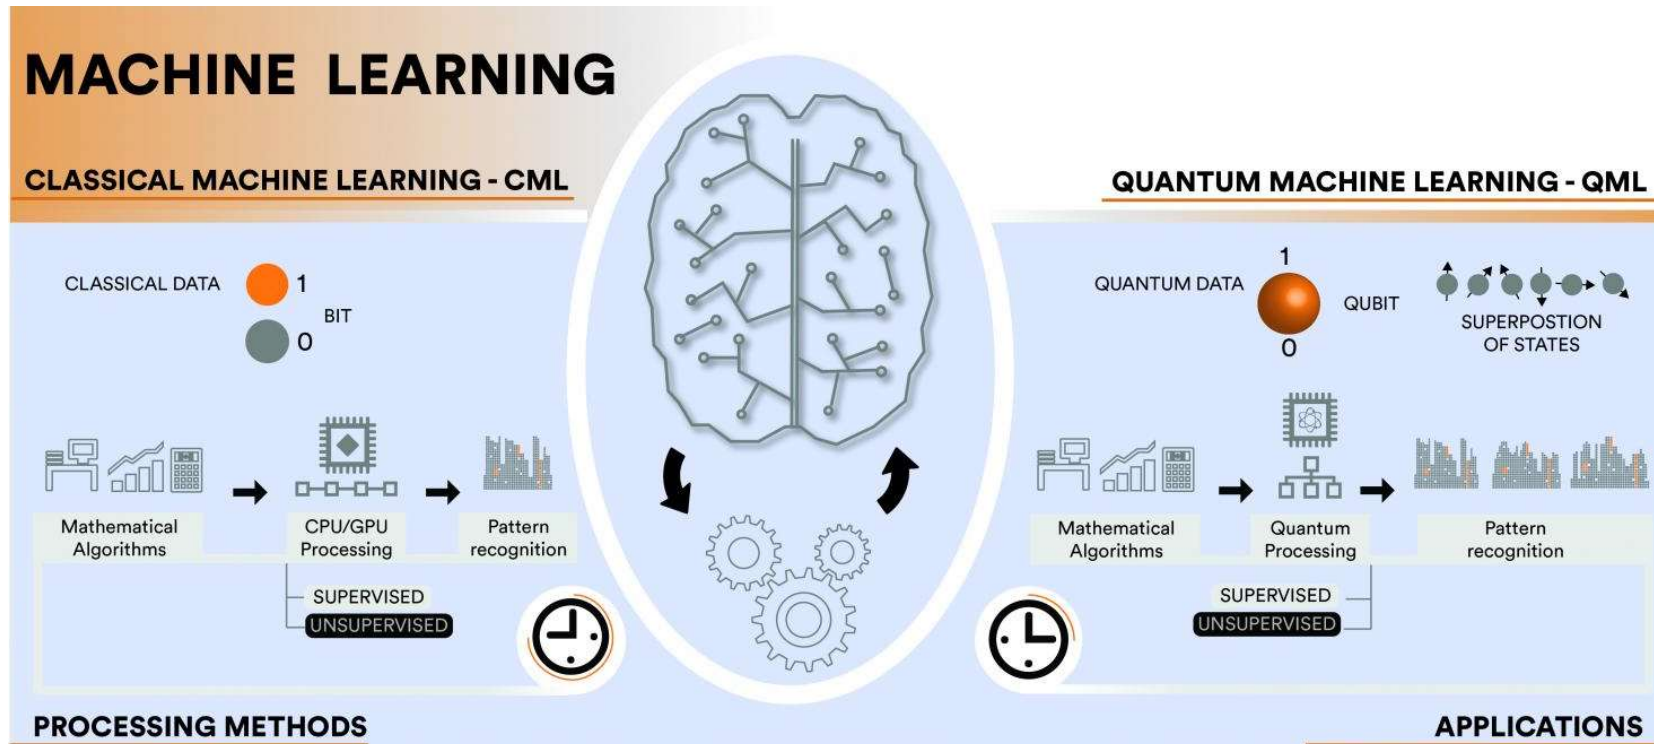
MACHINE LEARNING

CLASSICAL MACHINE LEARNING - CML

CLASSICAL DATA 1 BIT 0

Mathematical Algorithms

CPU/GPU Processing

Pattern recognition

SUPERVISED
UNSUPERVISED

QUANTUM MACHINE LEARNING - QML

QUANTUM DATA 1 QUBIT 0

SUPERPOSTION OF STATES

Mathematical Algorithms

Quantum Processing

Pattern recognition

SUPERVISED
UNSUPERVISED

PROCESSING METHODS

APPLICATIONS